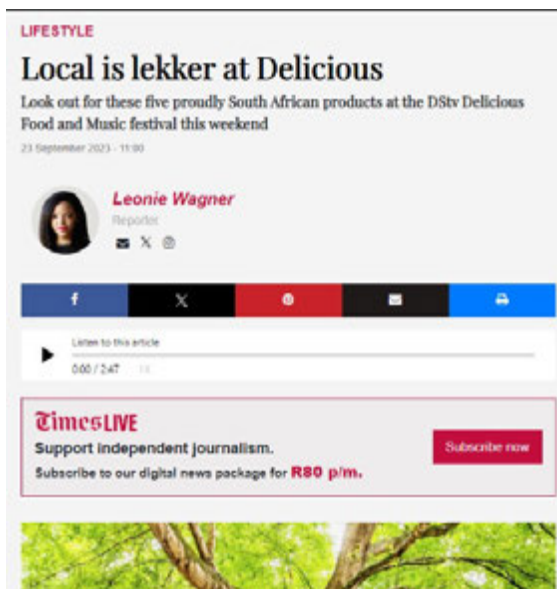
LIFESTYLE

Local is lekker at Delicious

Look out for these five proudly South African products at the DStv Delicious Food and Music festival this weekend

23 September 2023 - 11:00

Leonie Wagner
Reporter

Listen to this article
0:00 / 2:47

TimesLIVE
Support independent journalism.
Subscribe to our digital news package for R80 p/m.
Subscribe now